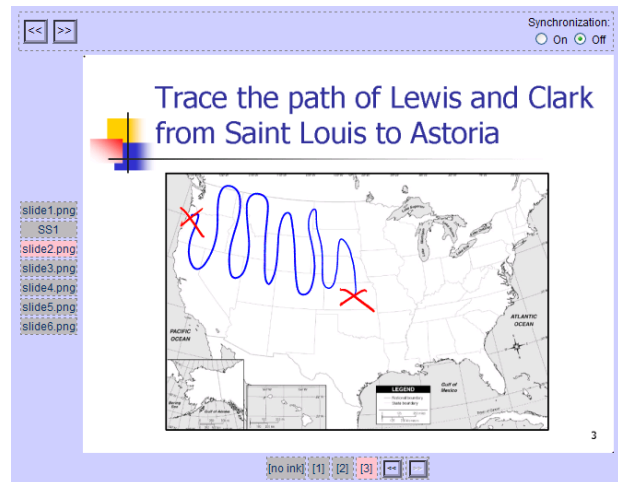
<<
>>

Synchronization:
On
Off

slide1.png
SS1
slide2.png
slide3.png
slide4.png
slide5.png
slide6.png

Trace the path of Lewis and Clark from Saint Louis to Astoria

PACIFIC OCEAN
ATLANTIC OCEAN
Gulf of Mexico
LEGEND

3

[no ink]
[1]
[2]
[3]
<<